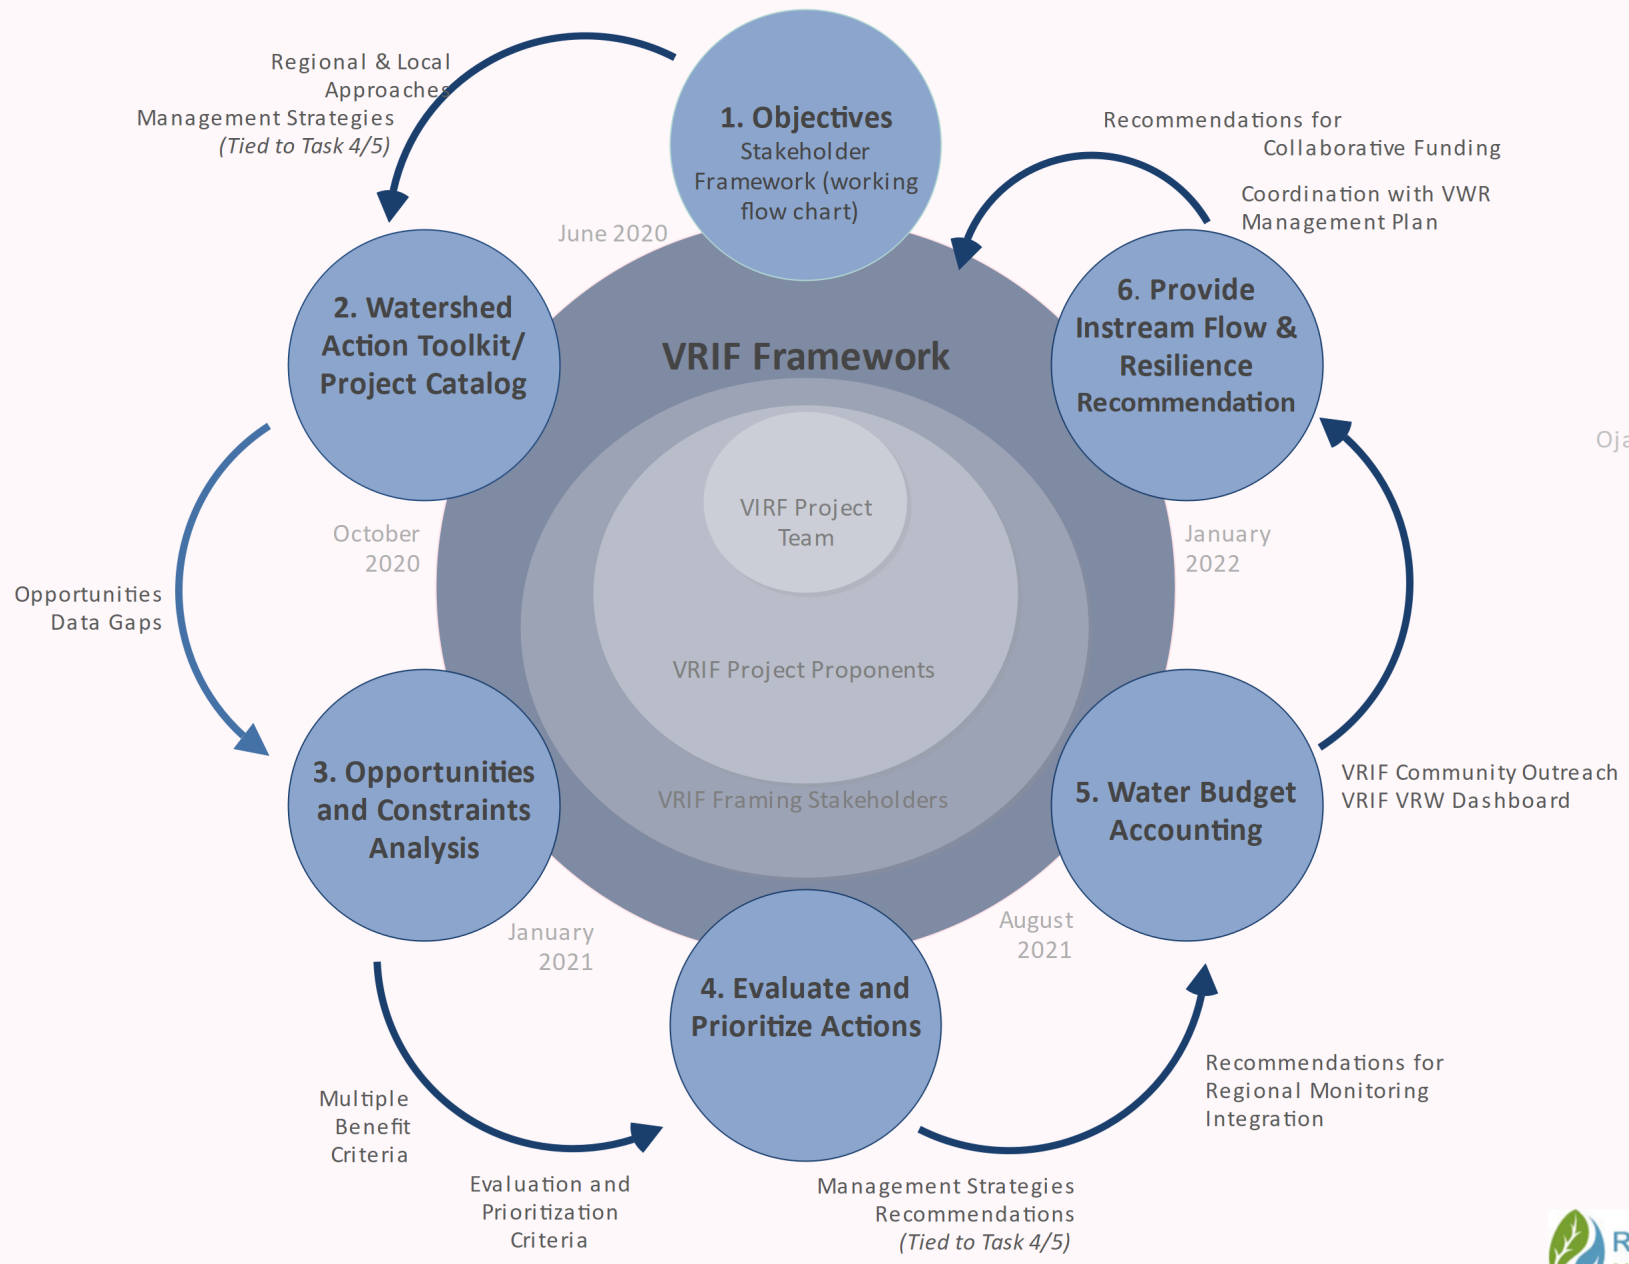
1. Objectives
Stakeholder Framework (working flow chart)

Regional & Local Approaches
Management Strategies
(Tied to Task 4/5)

Recommendations for Collaborative Funding

Coordination with VWR Management Plan

June 2020

2. Watershed Action Toolkit/ Project Catalog

VRIF Framework

6. Provide Instream Flow & Resilience Recommendation

Oja

VIRF Project Team

October 2020

January 2022

Opportunities
Data Gaps

VRIF Project Proponents

3. Opportunities and Constraints Analysis

VRIF Framing Stakeholders

5. Water Budget Accounting

VRIF Community Outreach
VRIF VRW Dashboard

January 2021

August 2021

4. Evaluate and Prioritize Actions

Recommendations for Regional Monitoring Integration

Multiple Benefit Criteria

Evaluation and Prioritization Criteria

Management Strategies
Recommendations
(Tied to Task 4/5)

R